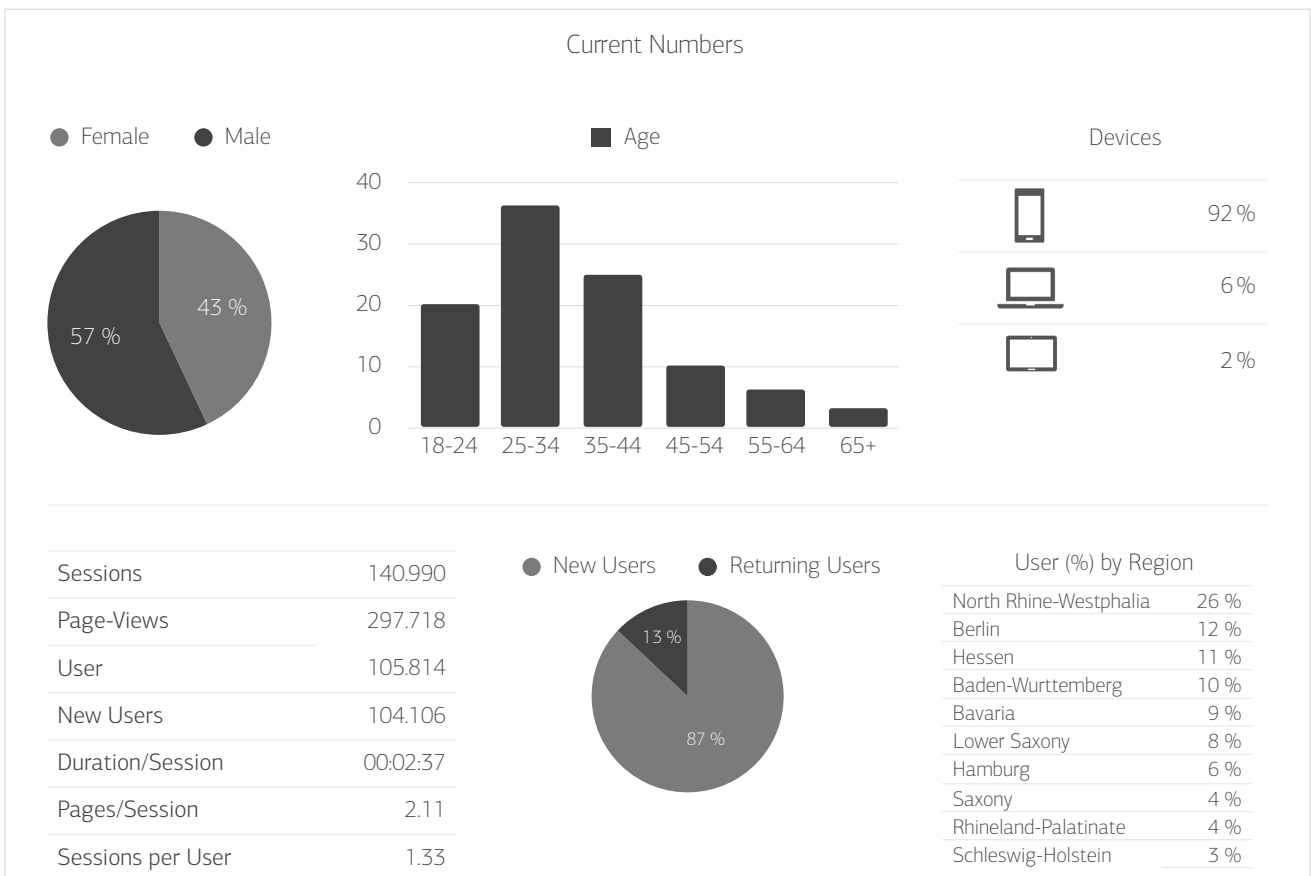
Current Numbers

Female Male

43 %
57 %

Age

40
30
20
10
0
18-24 25-34 35-44 45-54 55-64 65+

Devices

92 %
6 %
2 %

| | |
|---|---|
| Sessions | 140.990 |
| Page-Views | 297.718 |
| User | 105.814 |
| New Users | 104.106 |
| Duration/Session | 00:02:37 |
| Pages/Session | 2.11 |
| Sessions per User | 1.33 |

New Users Returning Users

13 %
87 %

User (%) by Region

| | |
|---|---|
| North Rhine-Westphalia | 26 % |
| Berlin | 12 % |
| Hessen | 11 % |
| Baden-Wurttemberg | 10 % |
| Bavaria | 9 % |
| Lower Saxony | 8 % |
| Hamburg | 6 % |
| Saxony | 4 % |
| Rhineland-Palatinate | 4 % |
| Schleswig-Holstein | 3 % |